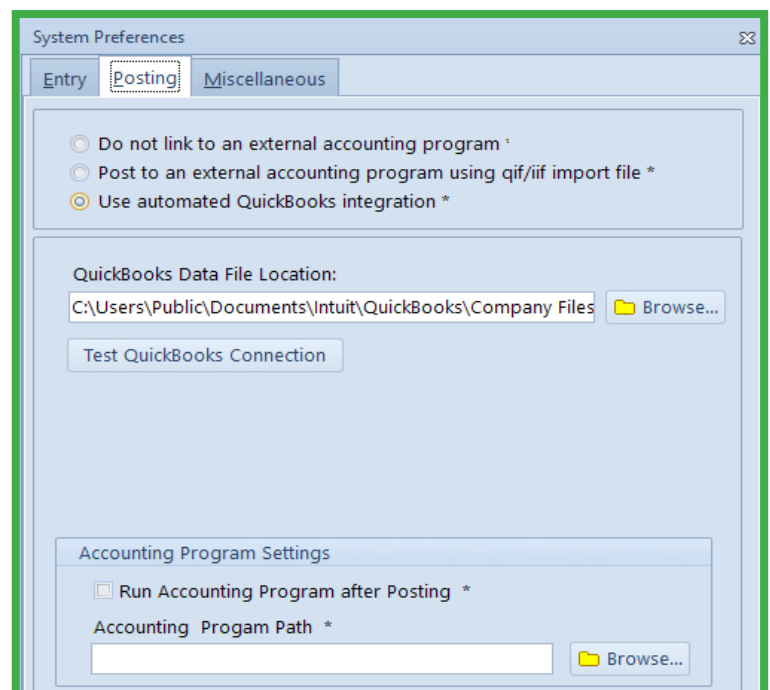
System Preferences

Entry | Posting | Miscellaneous

Do not link to an external accounting program *
Post to an external accounting program using qif/iif import file *
Use automated QuickBooks integration *

QuickBooks Data File Location:
C:\Users\Public\Documents\Intuit\QuickBooks\Company Files
Browse...
Test QuickBooks Connection

Accounting Program Settings
Run Accounting Program after Posting *
Accounting Progam Path *
Browse...